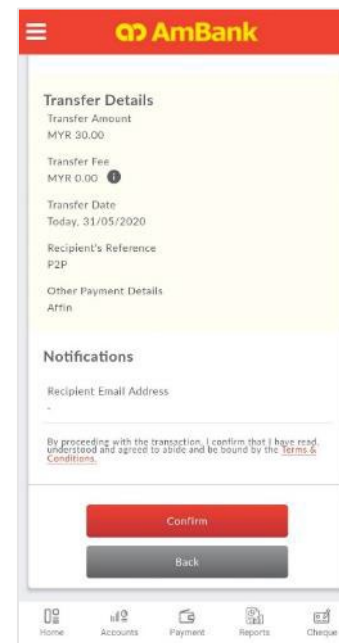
AmBank

Transfer Details

Transfer Amount
MYR 30.00

Transfer Fee
MYR 0.00

Transfer Date
Today, 31/05/2020

Recipient's Reference
P2P

Other Payment Details
Affin

Notifications

Recipient Email Address
-

By proceeding with the transaction, I confirm that I have read, understood and agreed to abide and be bound by the Terms & Conditions.

Confirm

Back

Home Accounts Payment Reports Cheque